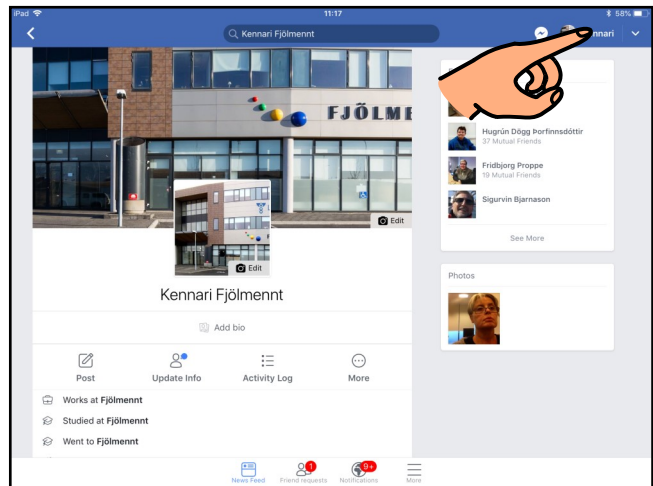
iPad
11:17
58%
Kennari Fjölmennt
nnari

FJÖLME
Edit
Edit
Kennari Fjölmennt
Add bio
Post
Update Info
Activity Log
More
Works at Fjölmennt
Studied at Fjölmennt
Went to Fjölmennt

Hugrún Dögg Þorfinnsdóttir
37 Mutual Friends
Fridbjorg Proppe
19 Mutual Friends
Sigurvin Bjarnason
See More

Photos

News Feed
1
Friend requests
9+
Notifications
More